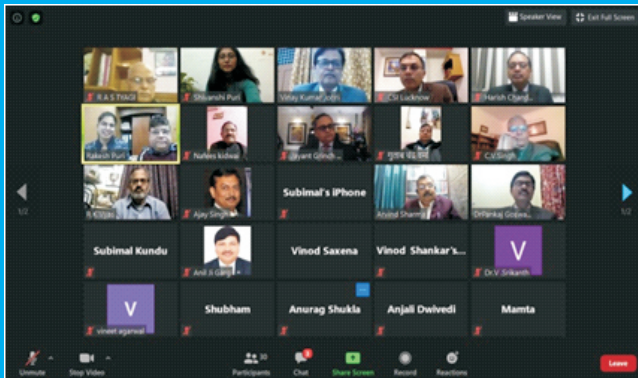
Speaker View
Exit Full Screen

R.A.S.TYAGI
Shivanshi Puri
Vinay Kumar Joshi
CSI Lucknow
Harish Chand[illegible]

Rakesh Puri
Nalles kidwai
Jayant Grindh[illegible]
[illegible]
C.V.Singh

R K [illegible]
Ajay Singh
Subimal's iPhone
Arvind Sharma
DrPankaj Goswa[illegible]

Subimal Kundu
Anil Ji Garg
Vinod Saxena
Vinod Shankar's...
V
Dr.V Srikanth

V
vineet agarwal
Shubham
Anurag Shukla
Anjali Dwivedi
Mamta

1/2
1/2

Unmute
Stop Video
Participants 30
Chat
Share Screen
Record
Reactions
Leave